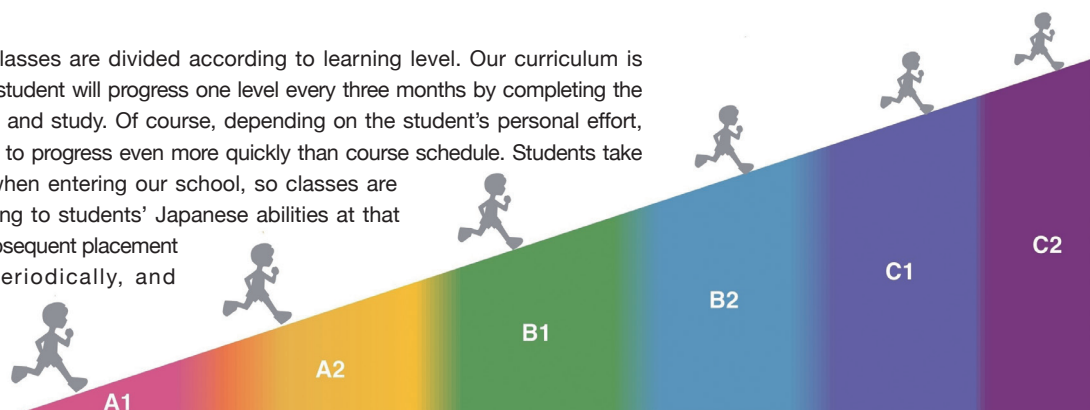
classes are divided according to learning level. Our curriculum is student will progress one level every three months by completing the and study. Of course, depending on the student's personal effort, to progress even more quickly than course schedule. Students take when entering our school, so classes are ng to students' Japanese abilities at that bsequent placement eriodically, and

A1
A2
B1
B2
C1
C2